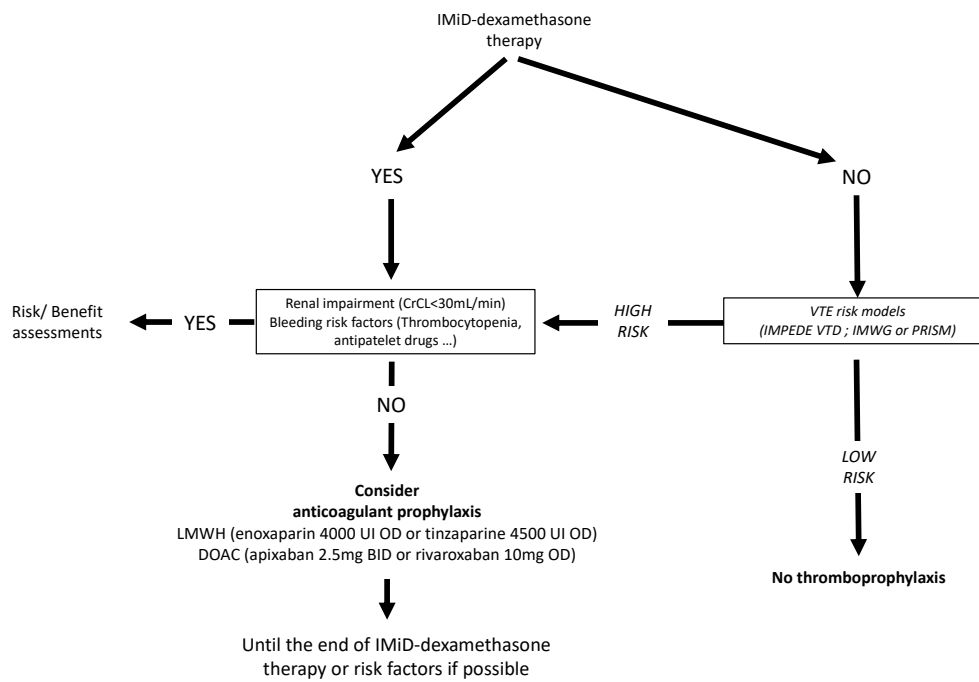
IMiD-dexamethasone therapy

YES

NO

Risk/ Benefit assessments

YES

Renal impairment (CrCL<30mL/min)
Bleeding risk factors (Thrombocytopenia, antipatelet drugs …)

HIGH RISK

VTE risk models
(IMPEDE VTD ; IMWG or PRISM)

NO

LOW RISK

Consider
anticoagulant prophylaxis
LMWH (enoxaparin 4000 UI OD or tinzaparine 4500 UI OD)
DOAC (apixaban 2.5mg BID or rivaroxaban 10mg OD)

No thromboprophylaxis

Until the end of IMiD-dexamethasone therapy or risk factors if possible